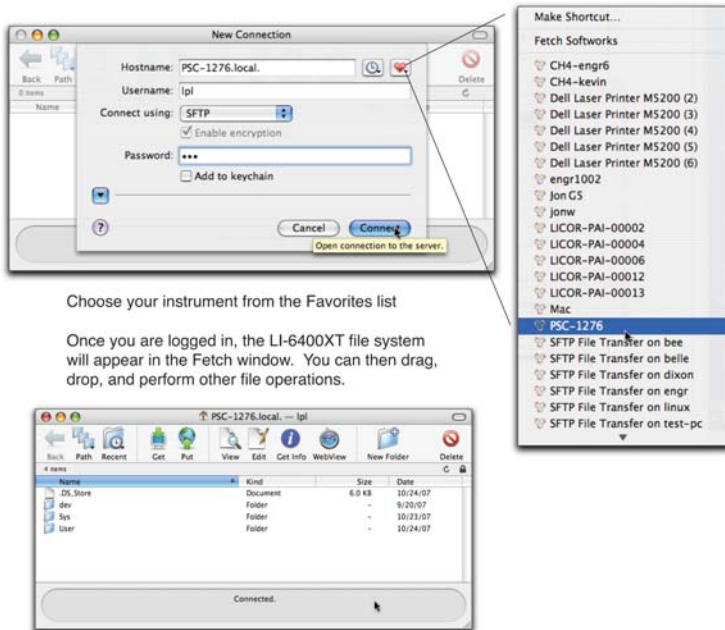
New Connection

Back Path

0 items

Name

Hostname: PSC-1276.local.

Username: lpl

Connect using: SFTP

Enable encryption

Password: •••

Add to keychain

Delete

?

Cancel Connect

Open connection to the server.

Make Shortcut...

Fetch Softworks

CH4-engr6
CH4-kevin
Dell Laser Printer M5200 (2)
Dell Laser Printer M5200 (3)
Dell Laser Printer M5200 (4)
Dell Laser Printer M5200 (5)
Dell Laser Printer M5200 (6)
engr1002
Jon G5
jonw
LICOR-PAI-00002
LICOR-PAI-00004
LICOR-PAI-00006
LICOR-PAI-00012
LICOR-PAI-00013
Mac
PSC-1276
SFTP File Transfer on bee
SFTP File Transfer on belle
SFTP File Transfer on dixon
SFTP File Transfer on engr
SFTP File Transfer on linux
SFTP File Transfer on test-pc

Choose your instrument from the Favorites list

Once you are logged in, the LI-6400XT file system will appear in the Fetch window. You can then drag, drop, and perform other file operations.

PSC-1276.local. — lpl

Back Path Recent Get Put View Edit Get Info WebView New Folder Delete

4 items

| Name | Kind | Size | Date |
|---|---|---|---|
| .DS_Store | Document | 6.0 KB | 10/24/07 |
| dev | Folder | - | 9/20/07 |
| Sys | Folder | - | 10/23/07 |
| User | Folder | - | 10/24/07 |

Connected.